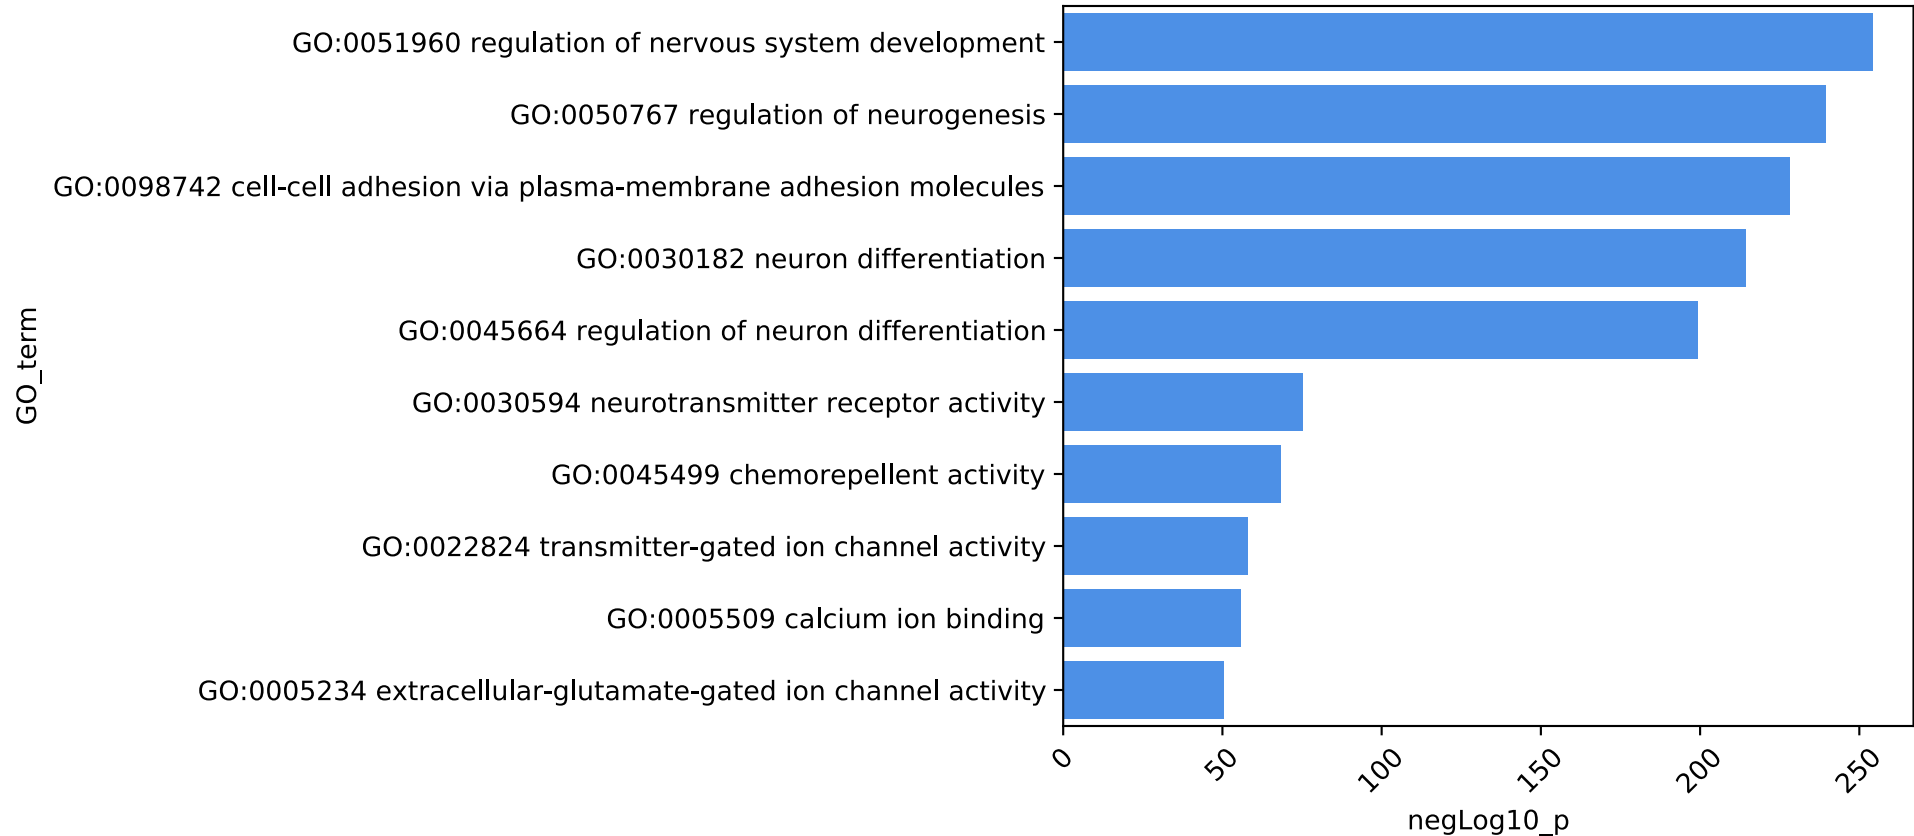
GO_term

GO:0051960 regulation of nervous system development
GO:0050767 regulation of neurogenesis
GO:0098742 cell-cell adhesion via plasma-membrane adhesion molecules
GO:0030182 neuron differentiation
GO:0045664 regulation of neuron differentiation
GO:0030594 neurotransmitter receptor activity
GO:0045499 chemorepellent activity
GO:0022824 transmitter-gated ion channel activity
GO:0005509 calcium ion binding
GO:0005234 extracellular-glutamate-gated ion channel activity

0
50
100
150
200
250
negLog10_p